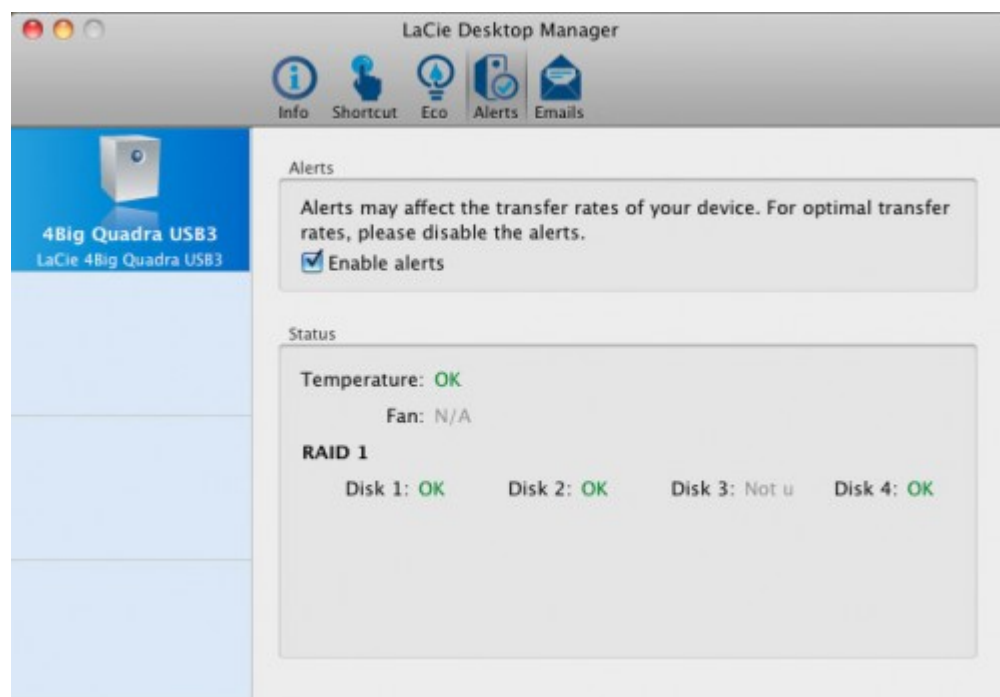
LaCie Desktop Manager

Info Shortcut Eco Alerts Emails

4Big Quadra USB3
LaCie 4Big Quadra USB3

Alerts

Alerts may affect the transfer rates of your device. For optimal transfer rates, please disable the alerts.

Enable alerts

Status

Temperature: OK

Fan: N/A

RAID 1

Disk 1: OK Disk 2: OK Disk 3: Not u Disk 4: OK